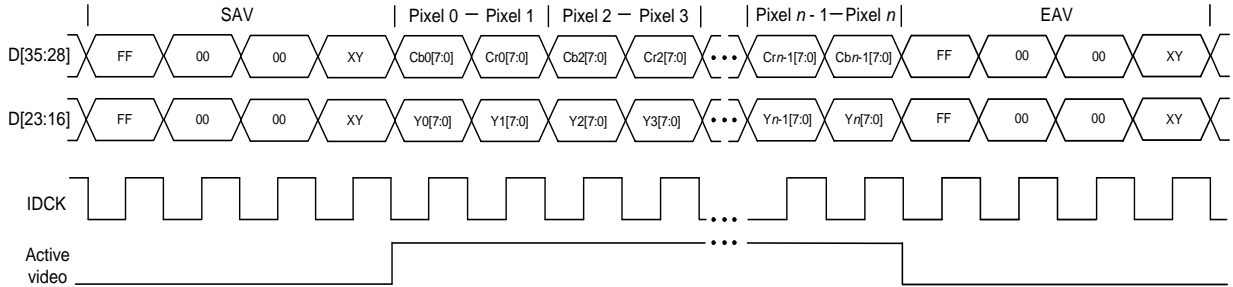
SAV | Pixel 0 – Pixel 1 | Pixel 2 – Pixel 3 | | Pixel $n$ - 1 – Pixel $n$ | EAV

D[35:28] FF 00 00 XY Cb0[7:0] Cr0[7:0] Cb2[7:0] Cr2[7:0] • • • Cr$n$-1[7:0] Cb$n$-1[7:0] FF 00 00 XY

D[23:16] FF 00 00 XY Y0[7:0] Y1[7:0] Y2[7:0] Y3[7:0] • • • Y$n$-1[7:0] Y$n$[7:0] FF 00 00 XY

IDCK • • •

Active video • • •